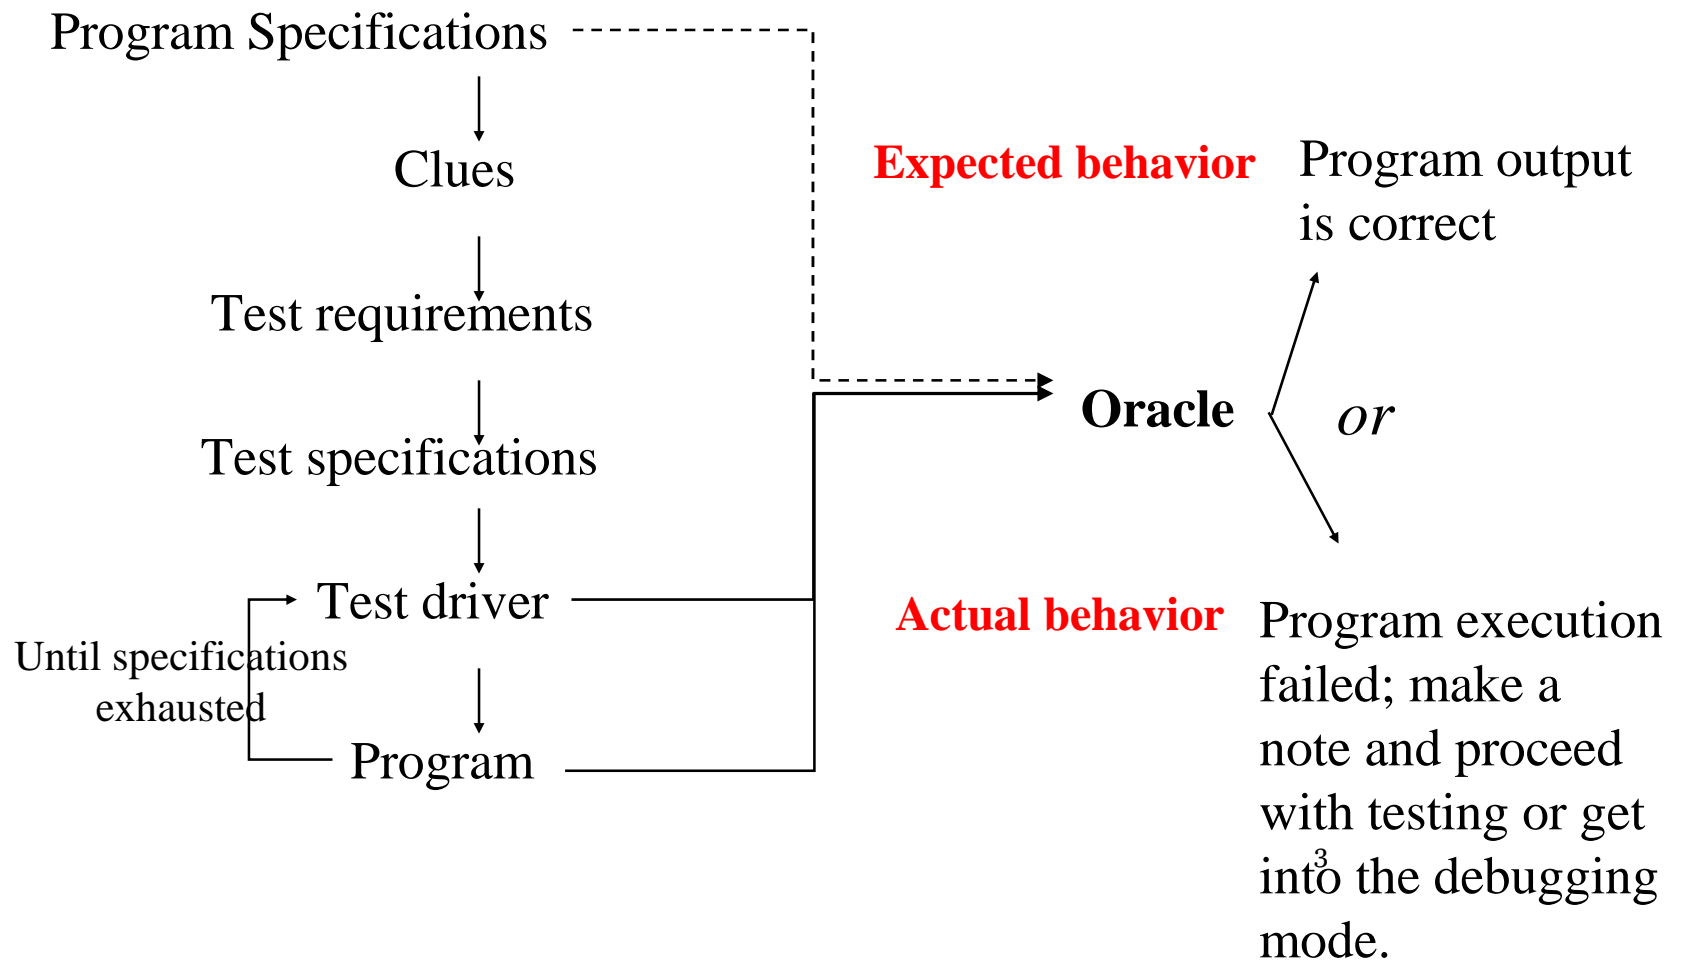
Program Specifications

Clues

Test requirements

Test specifications

Test driver

Until specifications exhausted

Program

Expected behavior

Program output is correct

Oracle

or

Actual behavior

Program execution failed; make a note and proceed with testing or get into the debugging mode.

3